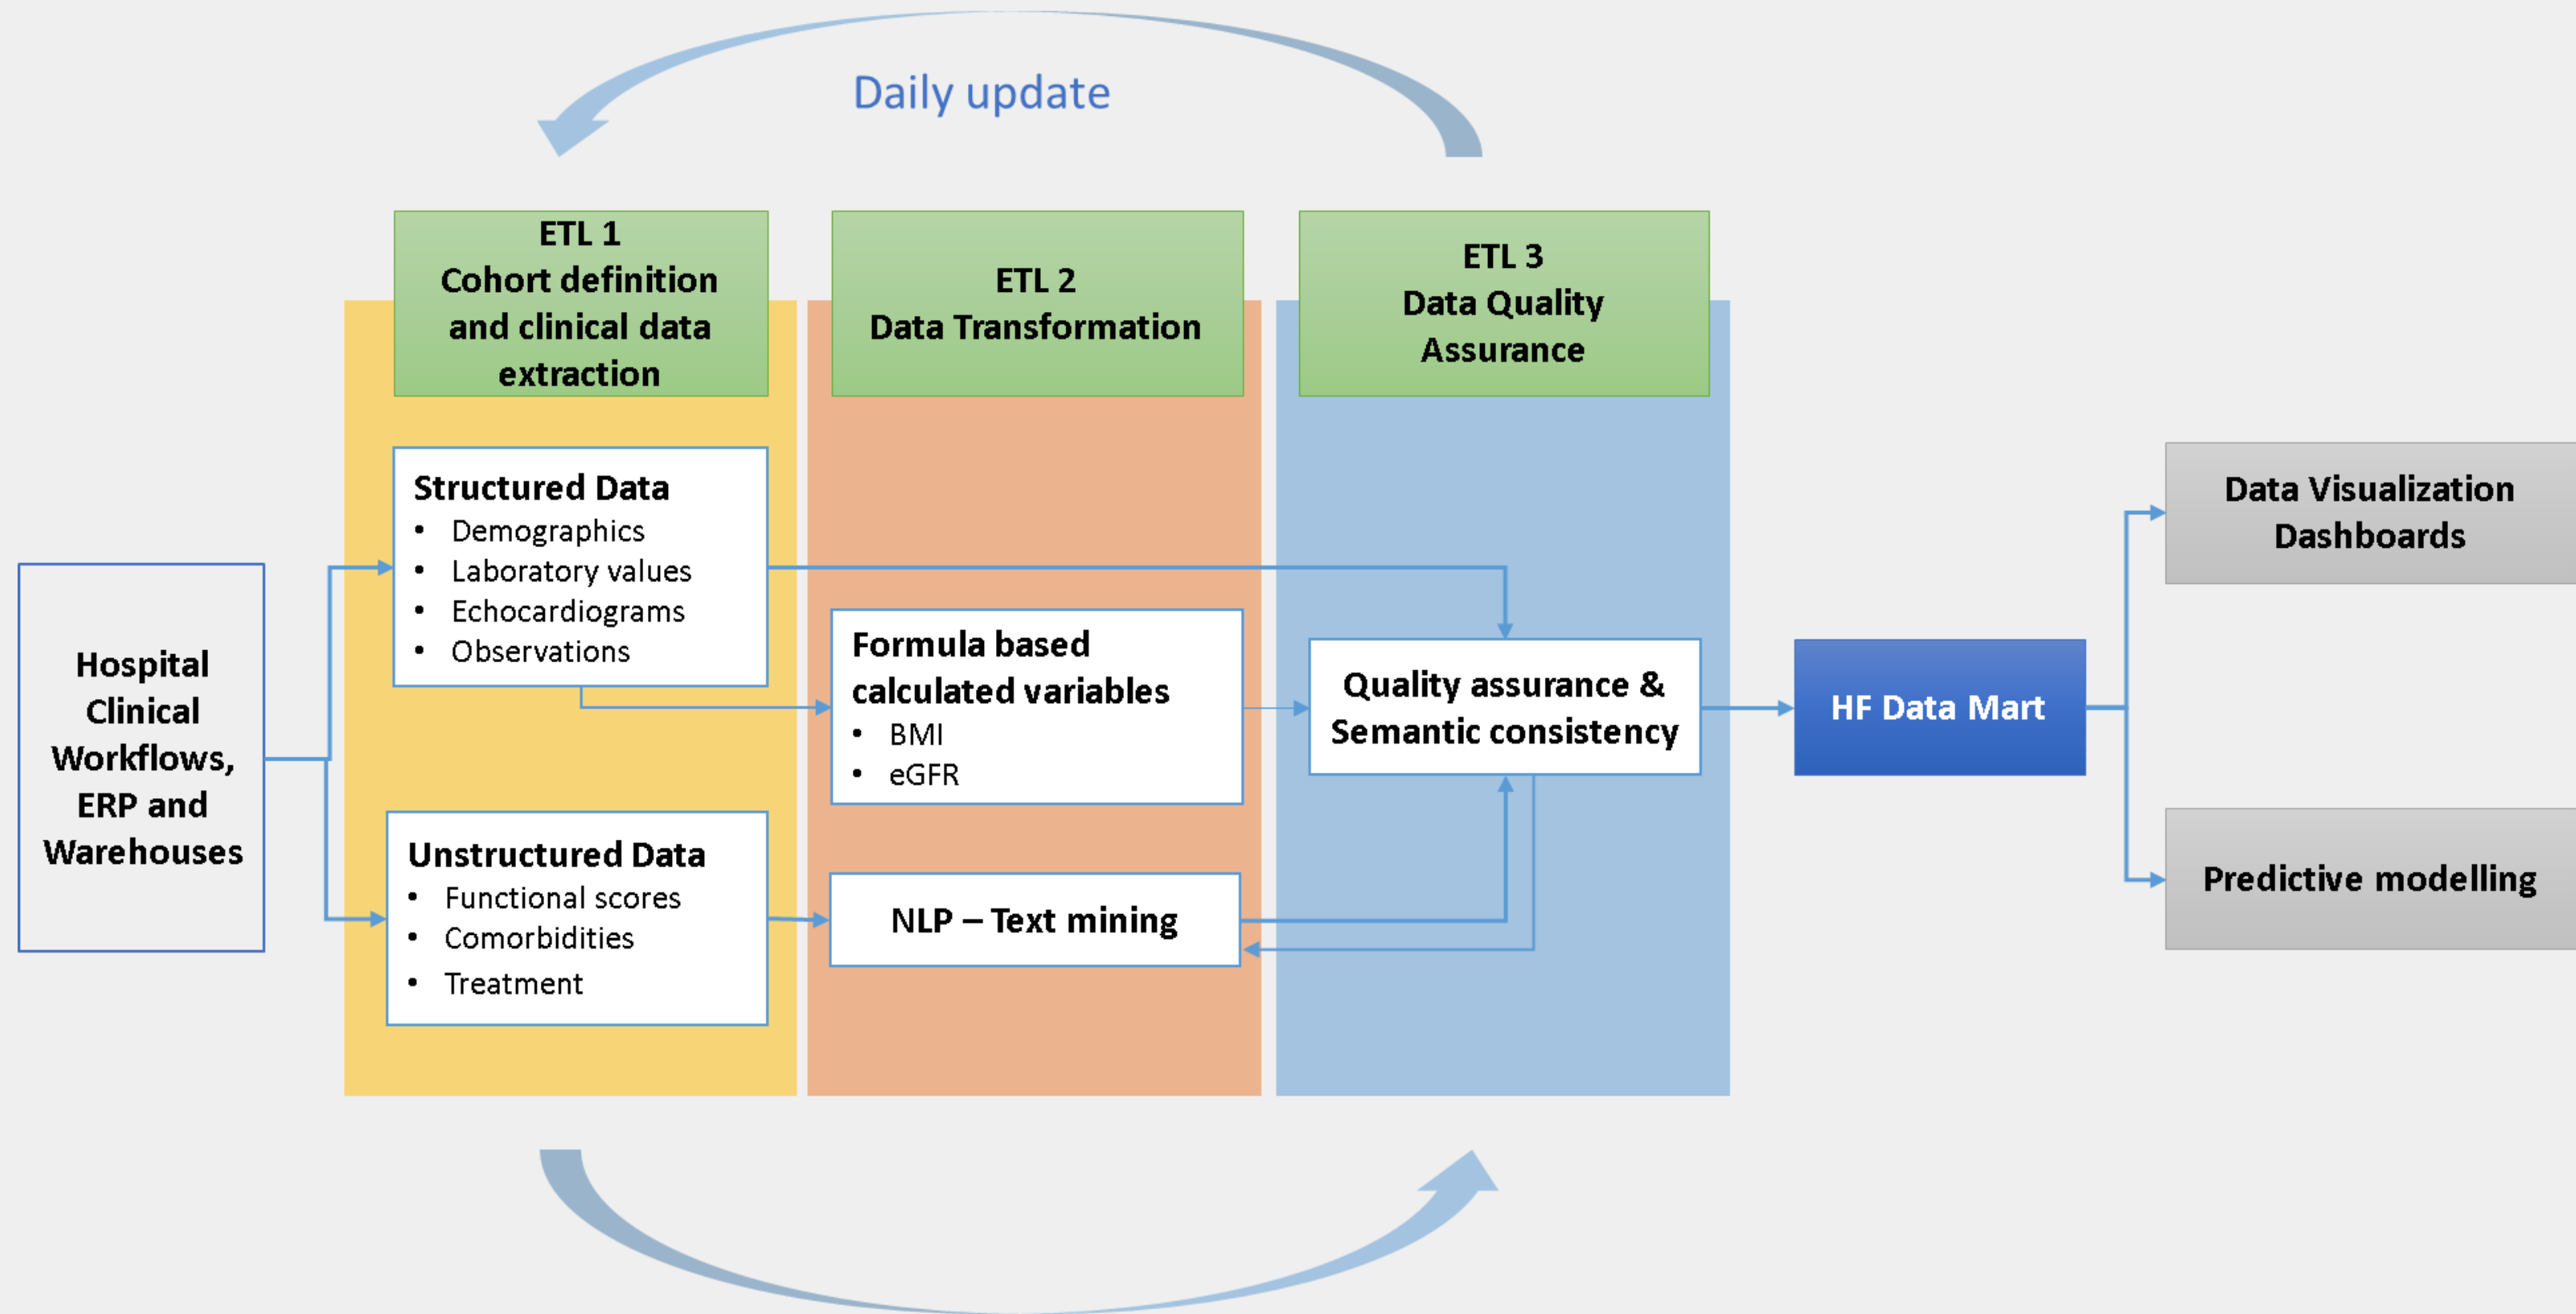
Daily update

Hospital Clinical Workflows, ERP and Warehouses

ETL 1
Cohort definition and clinical data extraction

Structured Data
- Demographics
- Laboratory values
- Echocardiograms
- Observations

Unstructured Data
- Functional scores
- Comorbidities
- Treatment

ETL 2
Data Transformation

Formula based calculated variables
- BMI
- eGFR

NLP – Text mining

ETL 3
Data Quality Assurance

Quality assurance & Semantic consistency

HF Data Mart

Data Visualization Dashboards

Predictive modelling